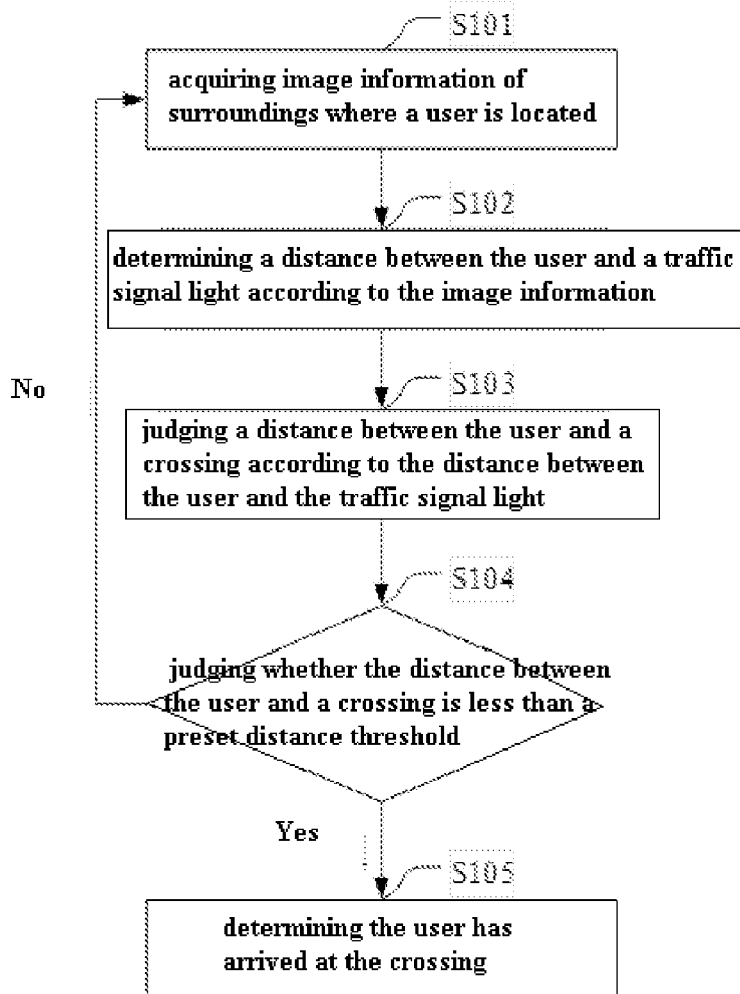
S101

acquiring image information of surroundings where a user is located

S102

determining a distance between the user and a traffic signal light according to the image information

No

S103

judging a distance between the user and a crossing according to the distance between the user and the traffic signal light

S104

judging whether the distance between the user and a crossing is less than a preset distance threshold

Yes

S105

determining the user has arrived at the crossing